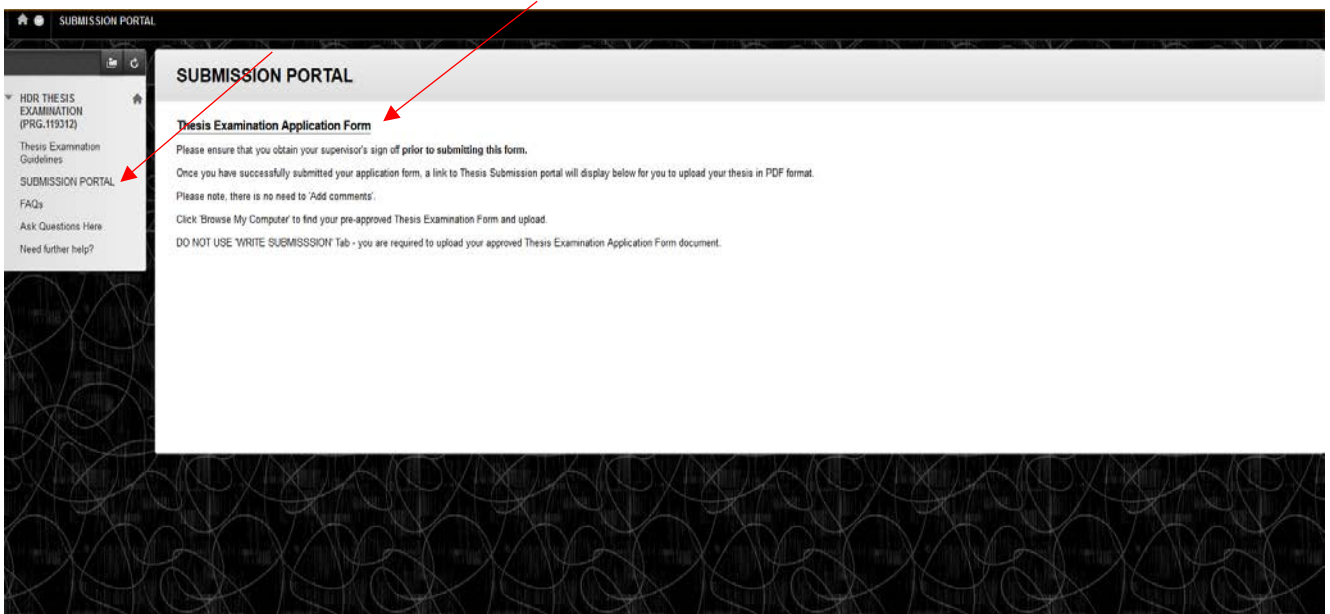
SUBMISSION PORTAL

HDR THESIS EXAMINATION (PRG.119312)

Thesis Examination Guidelines

SUBMISSION PORTAL

FAQs

Ask Questions Here

Need further help?

SUBMISSION PORTAL

Thesis Examination Application Form

Please ensure that you obtain your supervisor's sign off **prior to submitting this form.**

Once you have successfully submitted your application form, a link to Thesis Submission portal will display below for you to upload your thesis in PDF format.

Please note, there is no need to 'Add comments'.

Click 'Browse My Computer' to find your pre-approved Thesis Examination Form and upload.

DO NOT USE 'WRITE SUBMISSSION' Tab - you are required to upload your approved Thesis Examination Application Form document.